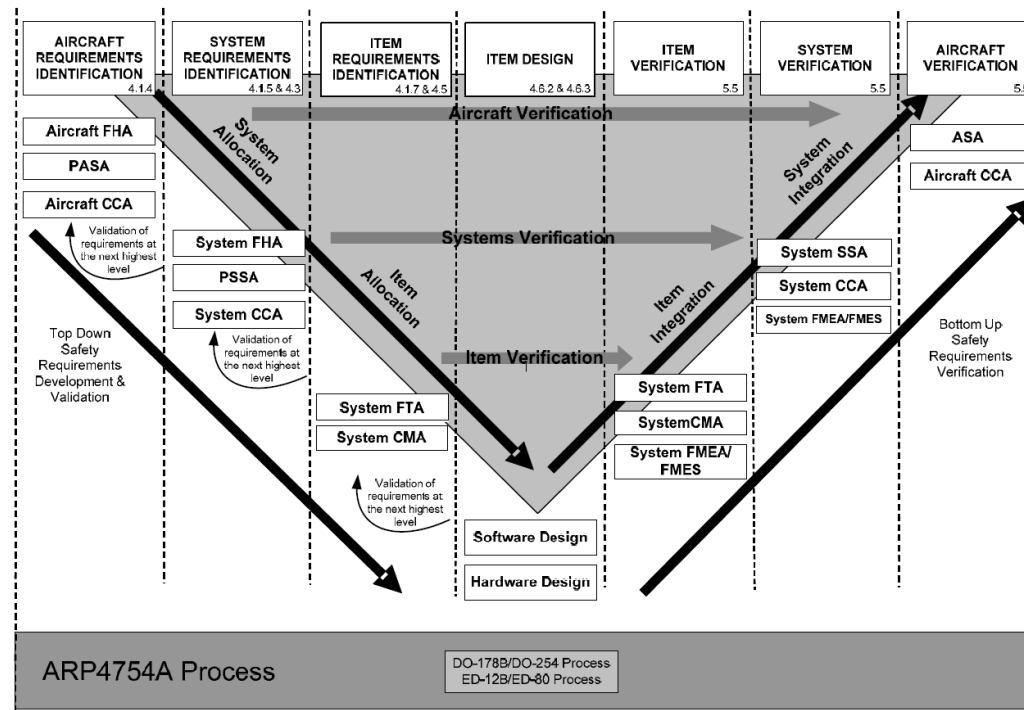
AIRCRAFT REQUIREMENTS IDENTIFICATION 4.1.4

SYSTEM REQUIREMENTS IDENTIFICATION 4.1.5 & 4.3

ITEM REQUIREMENTS IDENTIFICATION 4.1.7 & 4.5

ITEM DESIGN 4.6.2 & 4.6.3

ITEM VERIFICATION 5.5

SYSTEM VERIFICATION 5.5

AIRCRAFT VERIFICATION 5.5

Aircraft Verification

System Allocation

System Integration

Aircraft FHA

PASA

Aircraft CCA

ASA

Aircraft CCA

Validation of requirements at the next highest level

System FHA

Systems Verification

System SSA

PSSA

System CCA

System CCA

System FMEA/FMES

Item Allocation

Item Integration

Validation of requirements at the next highest level

Top Down Safety Requirements Development & Validation

Item Verification

Bottom Up Safety Requirements Verification

System FTA

System FTA

System CMA

SystemCMA

System FMEA/ FMES

Validation of requirements at the next highest level

Software Design

Hardware Design

ARP4754A Process

DO-178B/DO-254 Process
ED-12B/ED-80 Process